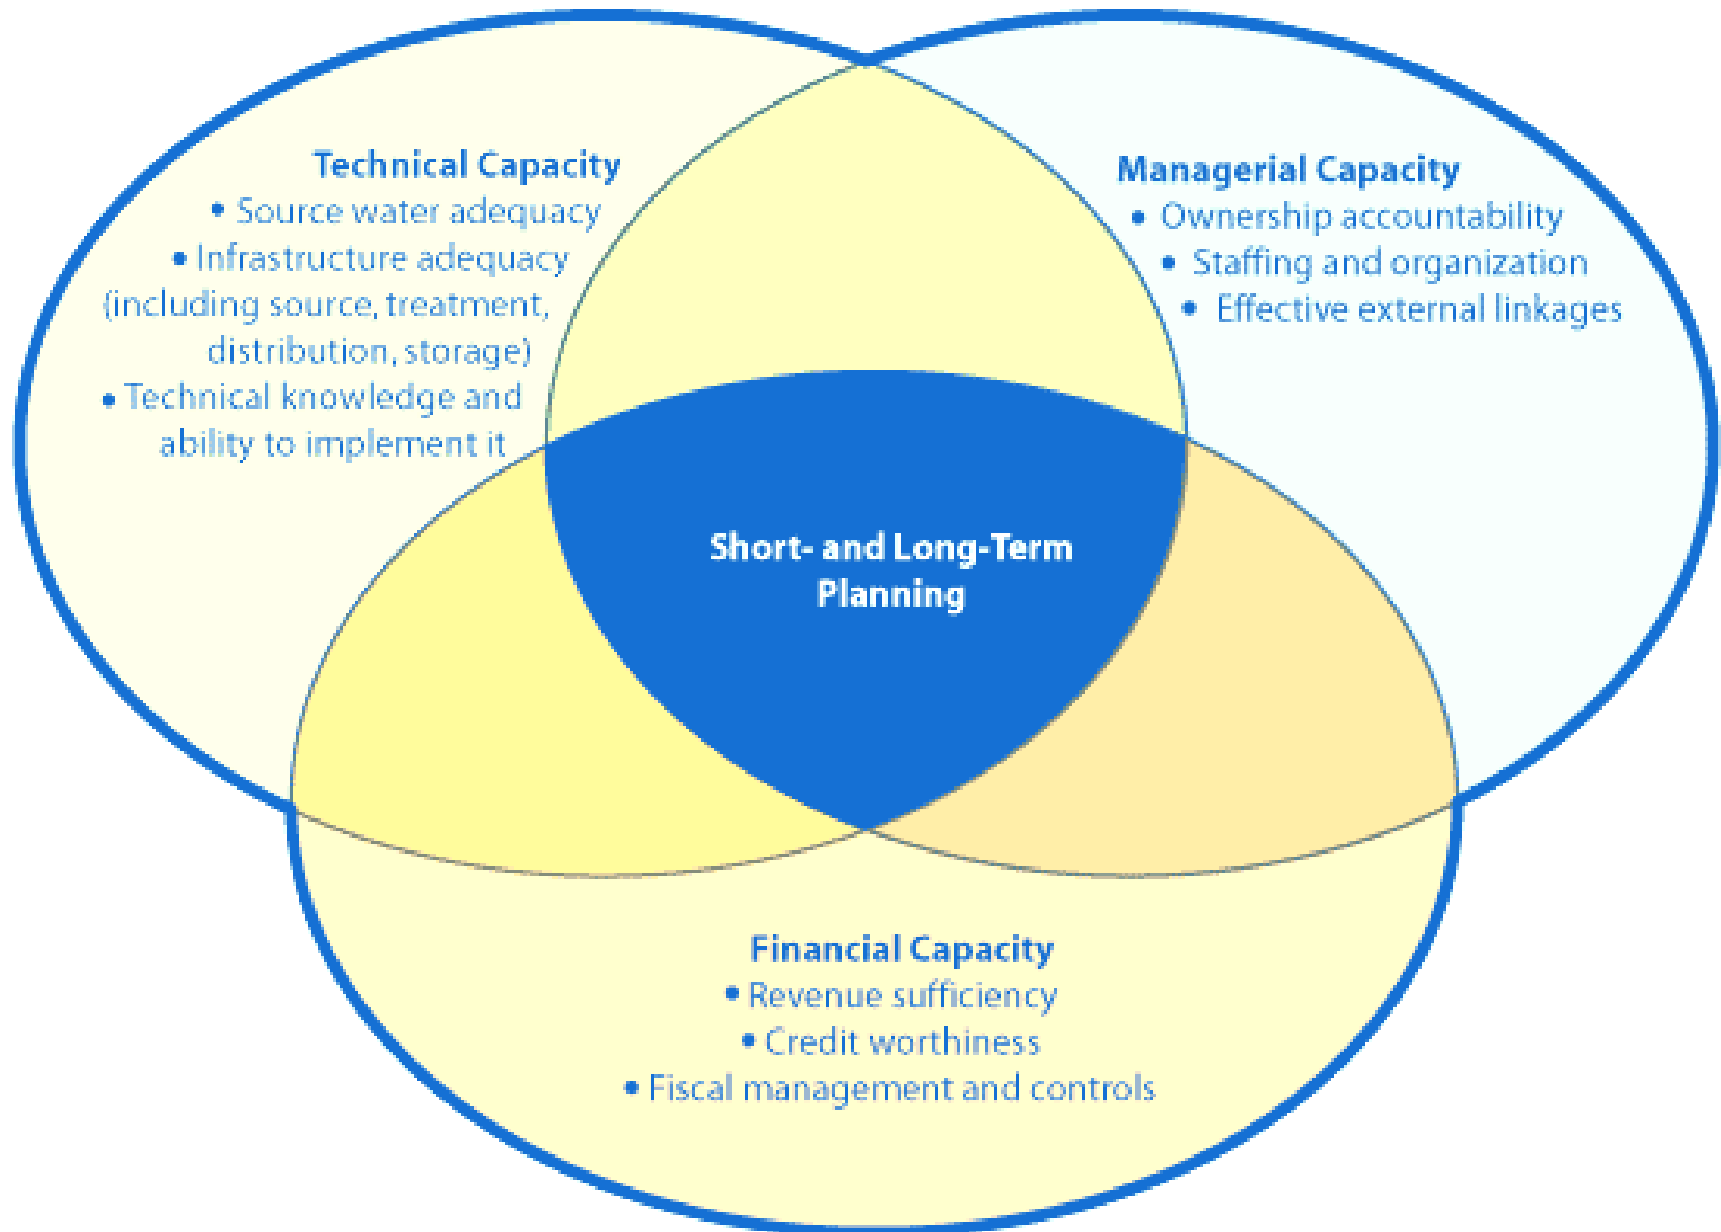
Technical Capacity
• Source water adequacy
• Infrastructure adequacy (including source, treatment, distribution, storage)
• Technical knowledge and ability to implement it

Managerial Capacity
• Ownership accountability
• Staffing and organization
• Effective external linkages

Short- and Long-Term Planning

Financial Capacity
• Revenue sufficiency
• Credit worthiness
• Fiscal management and controls